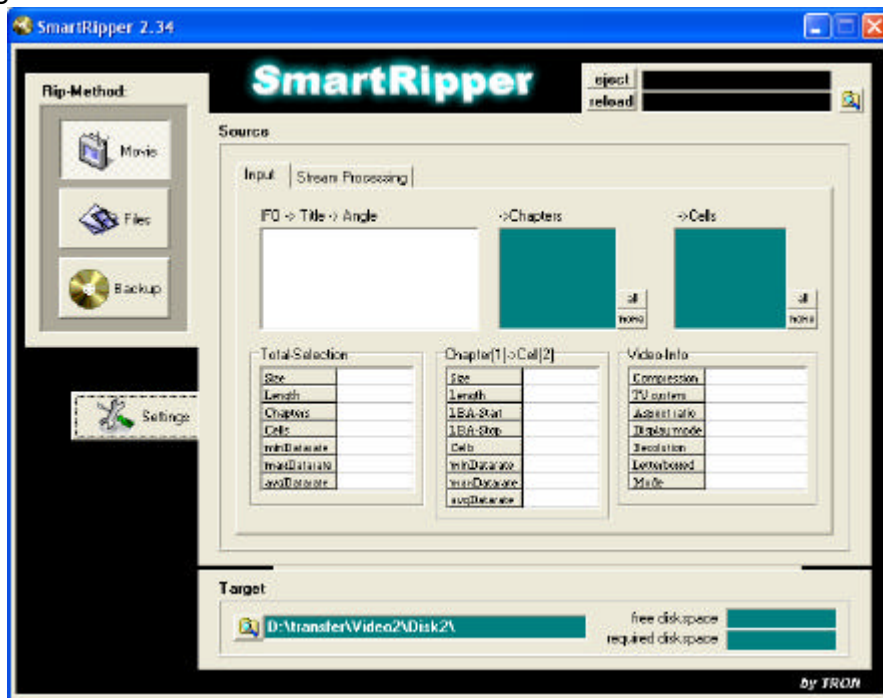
SmartRipper 2.34

SmartRipper

Rip-Method:

Movie

Files

Backup

Settings

eject
reload

Source

Input | Stream Processing

IFO -> Title -> Angle

->Chapters

->Cells

all
none

all
none

Total-Selection

| Size | |
|---|---|
| Length | |
| Chapters | |
| Cells | |
| minDatarate | |
| maxDatarate | |
| avgDatarate | |

Chapter[1]->Cell[2]

| Size | |
|---|---|
| Length | |
| LBA-Start | |
| LBA-Stop | |
| Cells | |
| minDatarate | |
| maxDatarate | |
| avgDatarate | |

Video-Info

| Compression | |
|---|---|
| TV system | |
| Aspect ratio | |
| Display mode | |
| Resolution | |
| Letterboxed | |
| Mode | |

Target

D:\transfer\Video2\Disk2\

free diskspace
required diskspace

by TRON